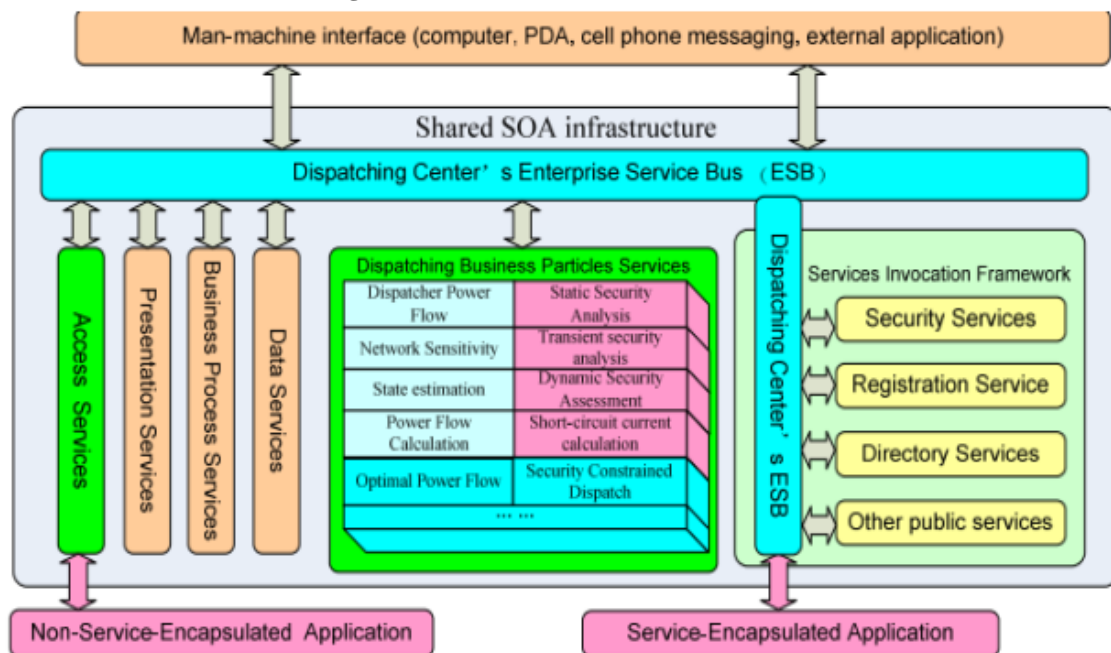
Man-machine interface (computer, PDA, cell phone messaging, external application)

Shared SOA infrastructure

Dispatching Center’s Enterprise Service Bus (ESB)

Access Services

Presentation Services

Business Process Services

Data Services

Dispatching Business Particles Services

| Dispatcher Power Flow | Static Security Analysis |
|---|---|
| Network Sensitivity | Transient security analysis |
| State estimation | Dynamic Security Assessment |
| Power Flow Calculation | Short-circuit current calculation |
| Optimal Power Flow | Security Constrained Dispatch |
| ... ... | |

Dispatching Center’s ESB

Services Invocation Framework

Security Services

Registration Service

Directory Services

Other public services

Non-Service-Encapsulated Application

Service-Encapsulated Application